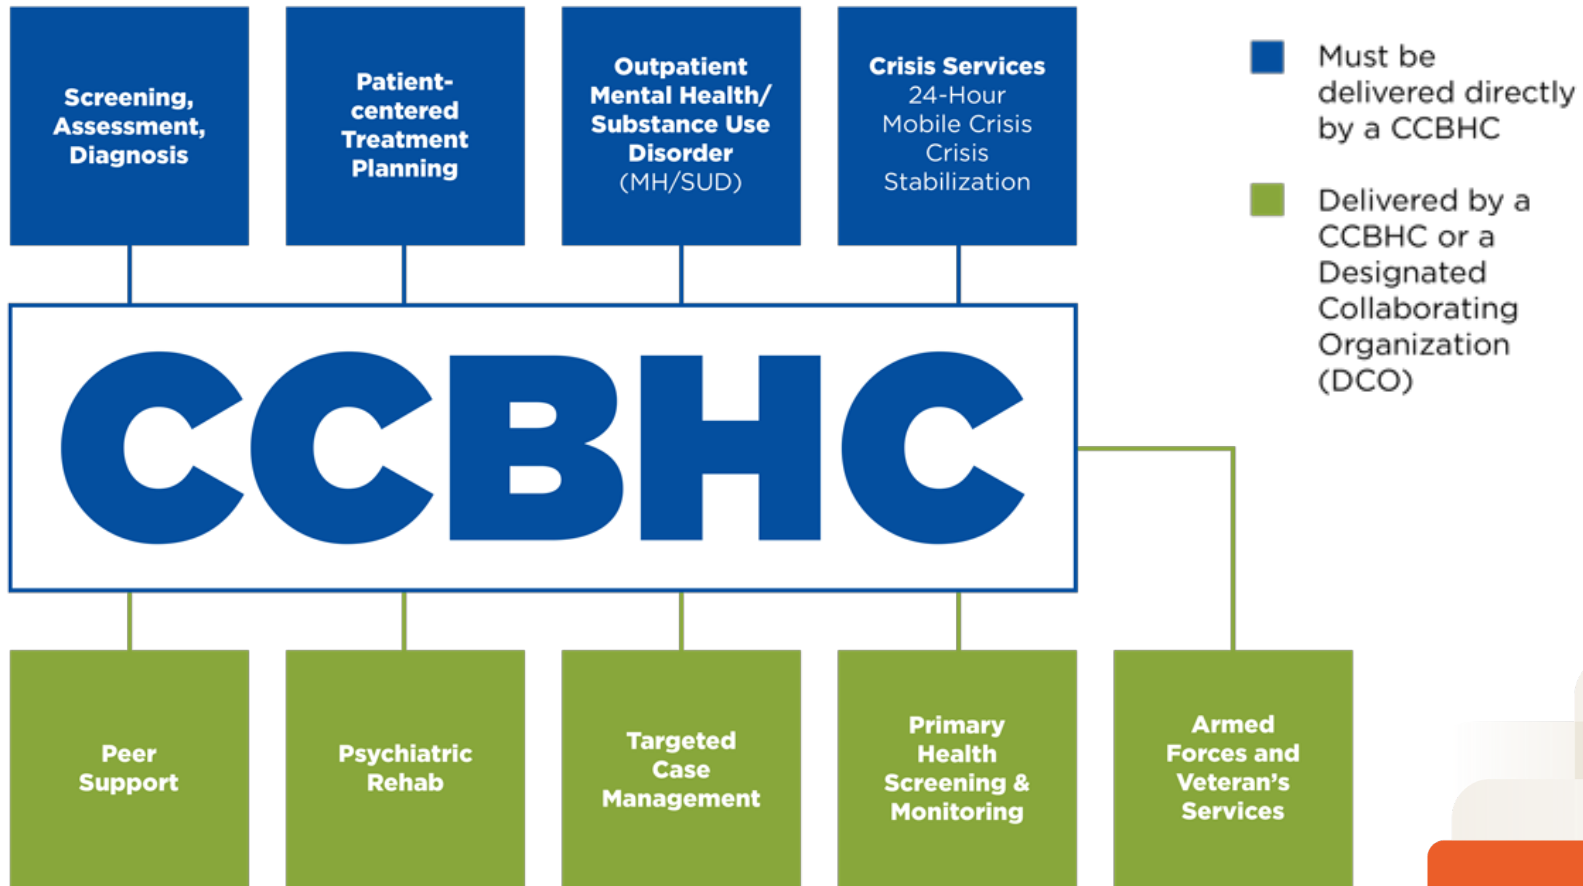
Screening, Assessment, Diagnosis

Patient-centered Treatment Planning

Outpatient Mental Health/ Substance Use Disorder (MH/SUD)

Crisis Services
24-Hour Mobile Crisis
Crisis Stabilization

Must be delivered directly by a CCBHC

Delivered by a CCBHC or a Designated Collaborating Organization (DCO)

CCBHC

Peer Support

Psychiatric Rehab

Targeted Case Management

Primary Health Screening & Monitoring

Armed Forces and Veteran's Services